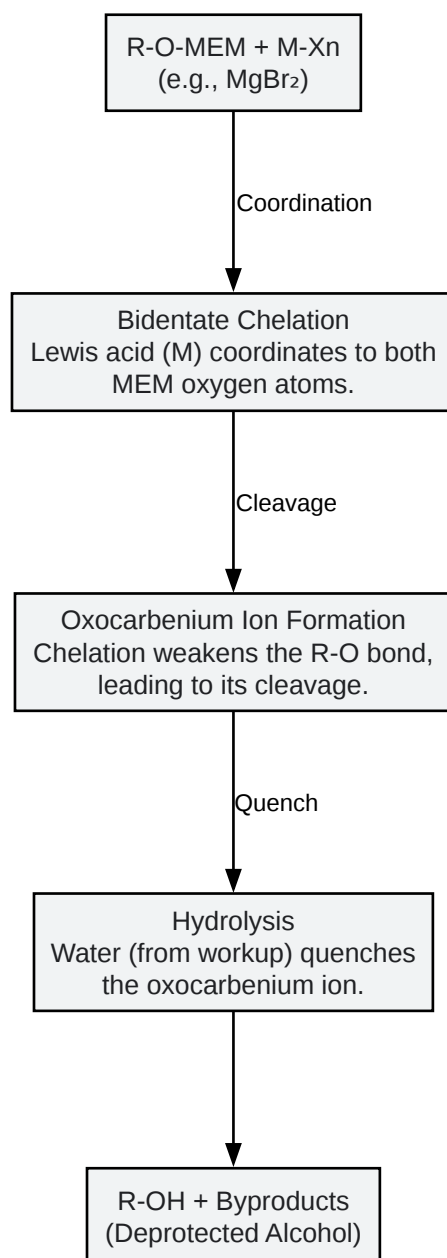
R-O-MEM + M-Xn
(e.g., $MgBr_2$)

Coordination

Bidentate Chelation
Lewis acid (M) coordinates to both MEM oxygen atoms.

Cleavage

Oxocarbenium Ion Formation
Chelation weakens the R-O bond, leading to its cleavage.

Quench

Hydrolysis
Water (from workup) quenches the oxocarbenium ion.

R-OH + Byproducts
(Deprotected Alcohol)